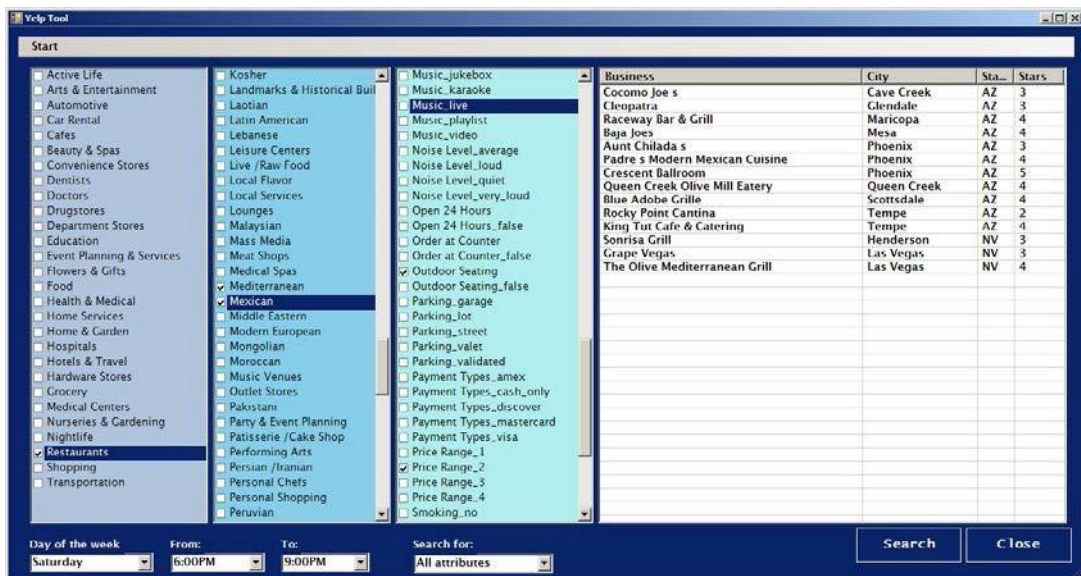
Yelp Tool

Start

Active Life
Arts & Entertainment
Automotive
Car Rental
Cafes
Beauty & Spas
Convenience Stores
Dentists
Doctors
Drugstores
Department Stores
Education
Event Planning & Services
Flowers & Gifts
Food
Health & Medical
Home Services
Home & Garden
Hospitals
Hotels & Travel
Hardware Stores
Grocery
Medical Centers
Nurseries & Gardening
Nightlife
Restaurants
Shopping
Transportation

Kosher
Landmarks & Historical Buil
Laotian
Latin American
Lebanese
Leisure Centers
Live /Raw Food
Local Flavor
Local Services
Lounges
Malaysian
Mass Media
Meat Shops
Medical Spas
Mediterranean
Mexican
Middle Eastern
Modern European
Mongolian
Moroccan
Music Venues
Outlet Stores
Pakistani
Party & Event Planning
Patisserie /Cake Shop
Performing Arts
Persian /Iranian
Personal Chefs
Personal Shopping
Peruvian

Music_jukebox
Music_karaoke
Music_live
Music_playlist
Music_video
Noise Level_average
Noise Level_loud
Noise Level_quiet
Noise Level_very_loud
Open 24 Hours
Open 24 Hours_false
Order at Counter
Order at Counter_false
Outdoor Seating
Outdoor Seating_false
Parking_garage
Parking_lot
Parking_street
Parking_valet
Parking_validated
Payment Types_amex
Payment Types_cash_only
Payment Types_discover
Payment Types_mastercard
Payment Types_visa
Price Range_1
Price Range_2
Price Range_3
Price Range_4
Smoking_no

| Business | City | Sta... | Stars |
|---|---|---|---|
| Cocomo Joe s | Cave Creek | AZ | 3 |
| Cleopatra | Glendale | AZ | 3 |
| Raceway Bar & Grill | Maricopa | AZ | 4 |
| Baja Joes | Mesa | AZ | 4 |
| Aunt Chilada s | Phoenix | AZ | 3 |
| Padre s Modern Mexican Cuisine | Phoenix | AZ | 4 |
| Crescent Ballroom | Phoenix | AZ | 5 |
| Queen Creek Olive Mill Eatery | Queen Creek | AZ | 4 |
| Blue Adobe Grille | Scottsdale | AZ | 4 |
| Rocky Point Cantina | Tempe | AZ | 2 |
| King Tut Cafe & Catering | Tempe | AZ | 4 |
| Sonrisa Grill | Henderson | NV | 3 |
| Grape Vegas | Las Vegas | NV | 3 |
| The Olive Mediterranean Grill | Las Vegas | NV | 4 |

Day of the week
Saturday
From:
6:00PM
To:
9:00PM
Search for:
All attributes
Search
Close